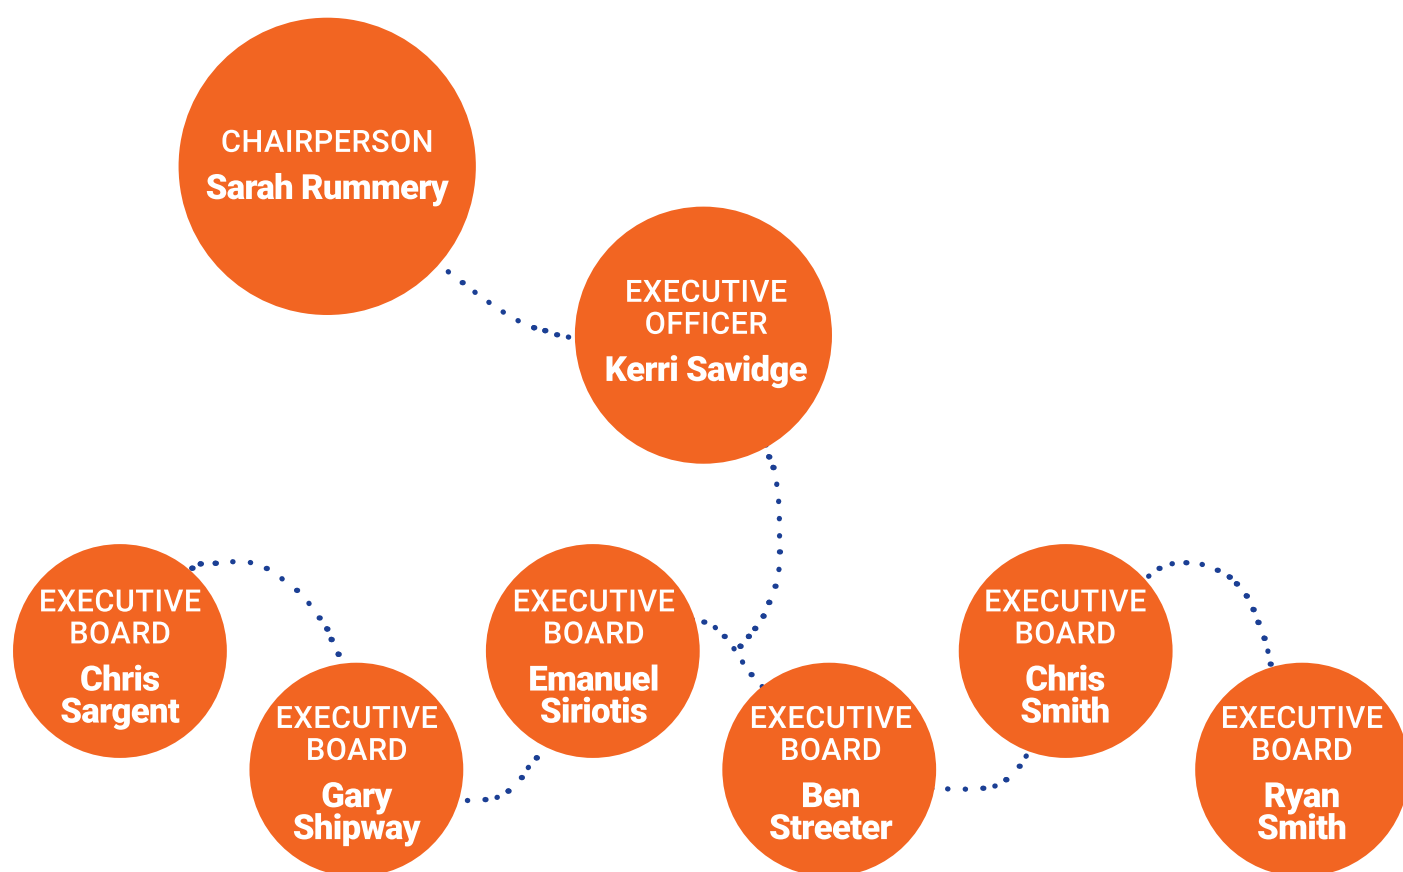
CHAIRPERSON
Sarah Rummery

EXECUTIVE OFFICER
Kerri Savidge

EXECUTIVE BOARD
Chris Sargent

EXECUTIVE BOARD
Gary Shipway

EXECUTIVE BOARD
Emanuel Siriotis

EXECUTIVE BOARD
Ben Streeter

EXECUTIVE BOARD
Chris Smith

EXECUTIVE BOARD
Ryan Smith